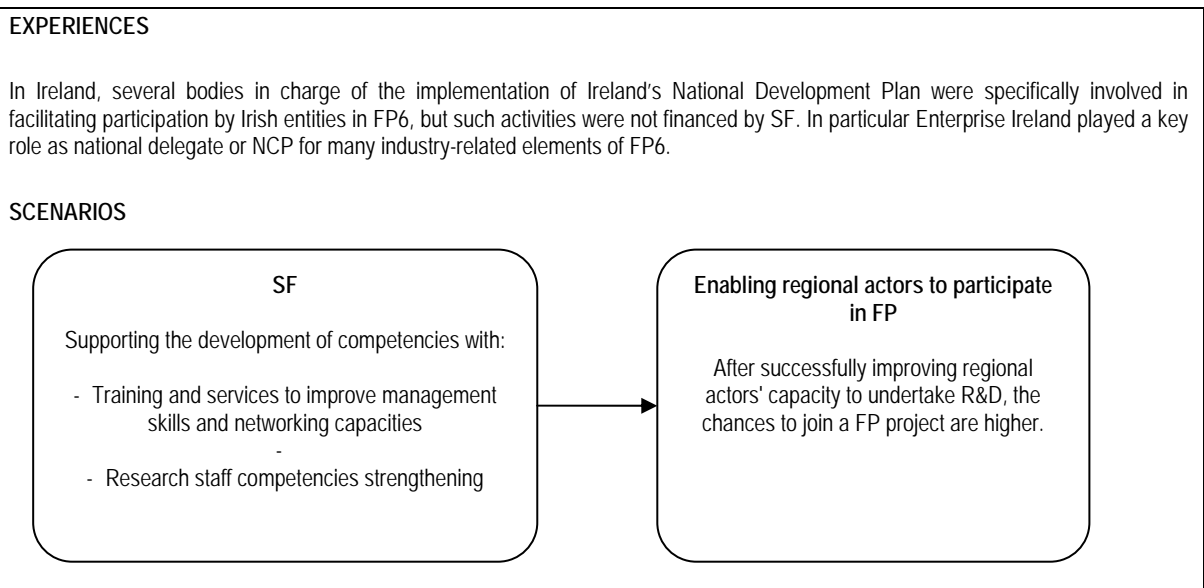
EXPERIENCES

In Ireland, several bodies in charge of the implementation of Ireland's National Development Plan were specifically involved in facilitating participation by Irish entities in FP6, but such activities were not financed by SF. In particular Enterprise Ireland played a key role as national delegate or NCP for many industry-related elements of FP6.

SCENARIOS

SF

Supporting the development of competencies with:

- Training and services to improve management skills and networking capacities
-
- Research staff competencies strengthening

Enabling regional actors to participate in FP

After successfully improving regional actors' capacity to undertake R&D, the chances to join a FP project are higher.